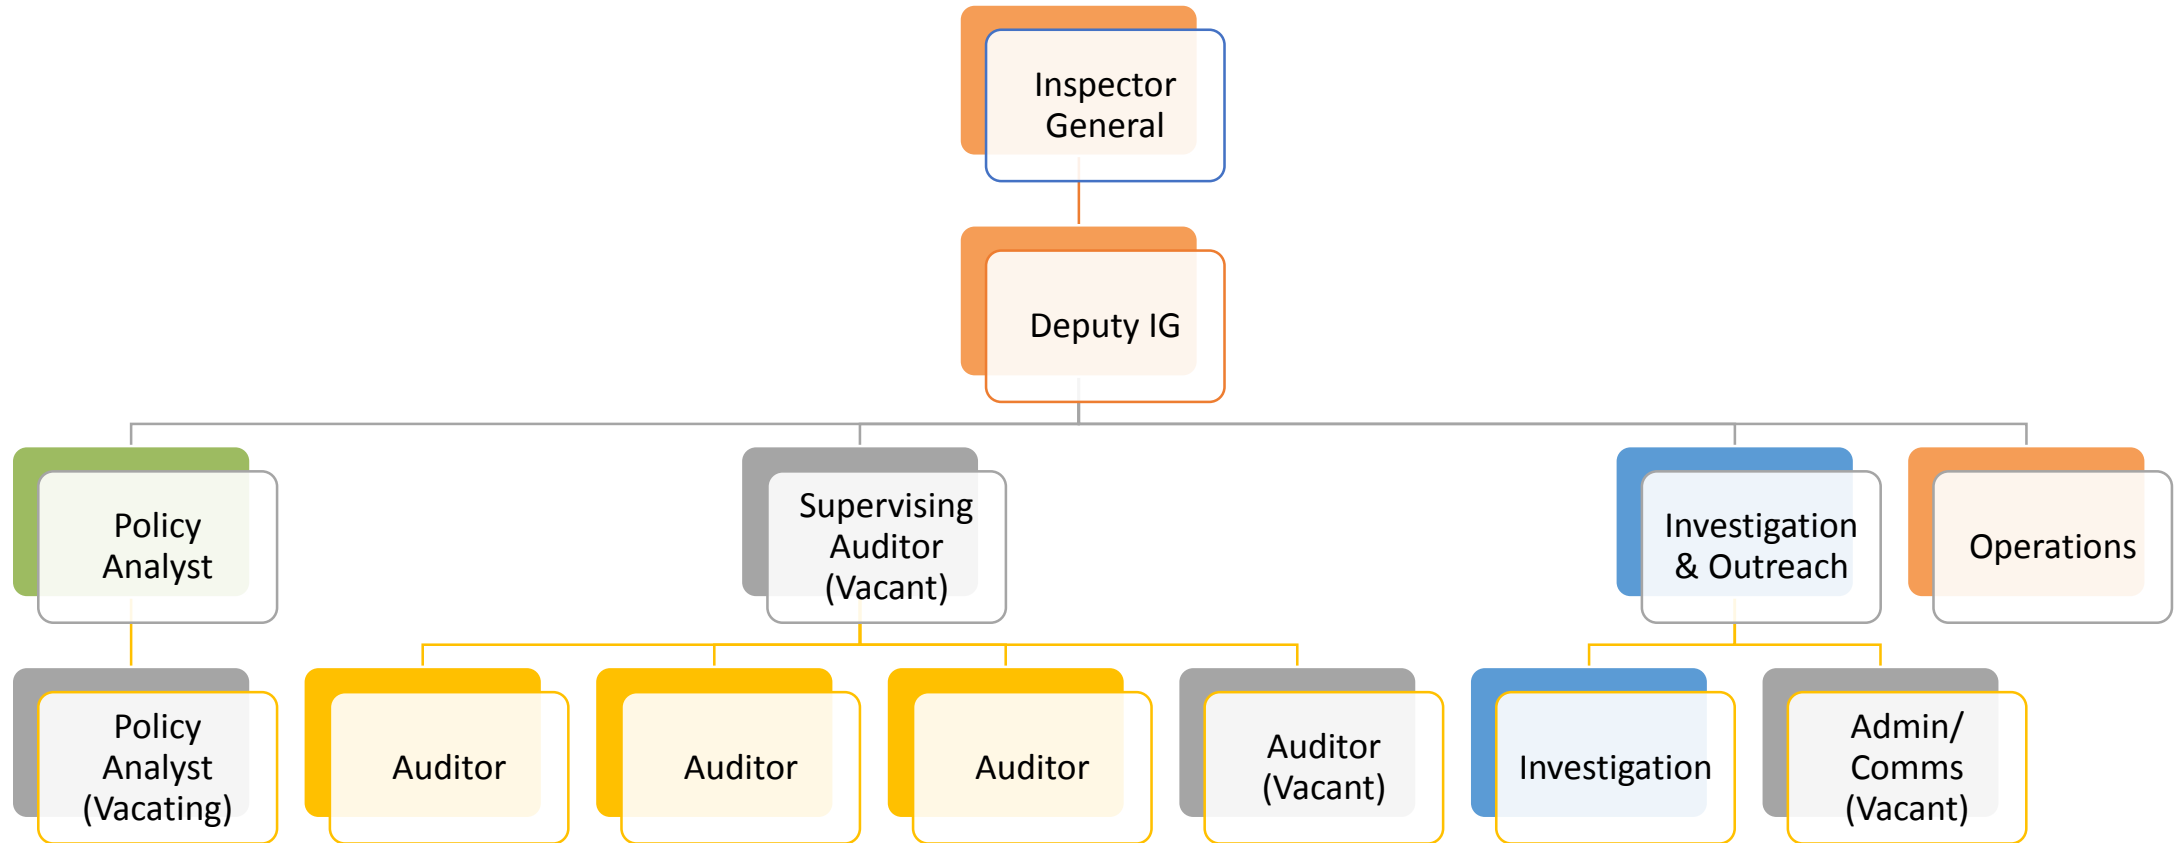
Inspector General

Deputy IG

Policy Analyst

Supervising Auditor (Vacant)

Investigation & Outreach

Operations

Policy Analyst (Vacating)

Auditor

Auditor

Auditor

Auditor (Vacant)

Investigation

Admin/ Comms (Vacant)